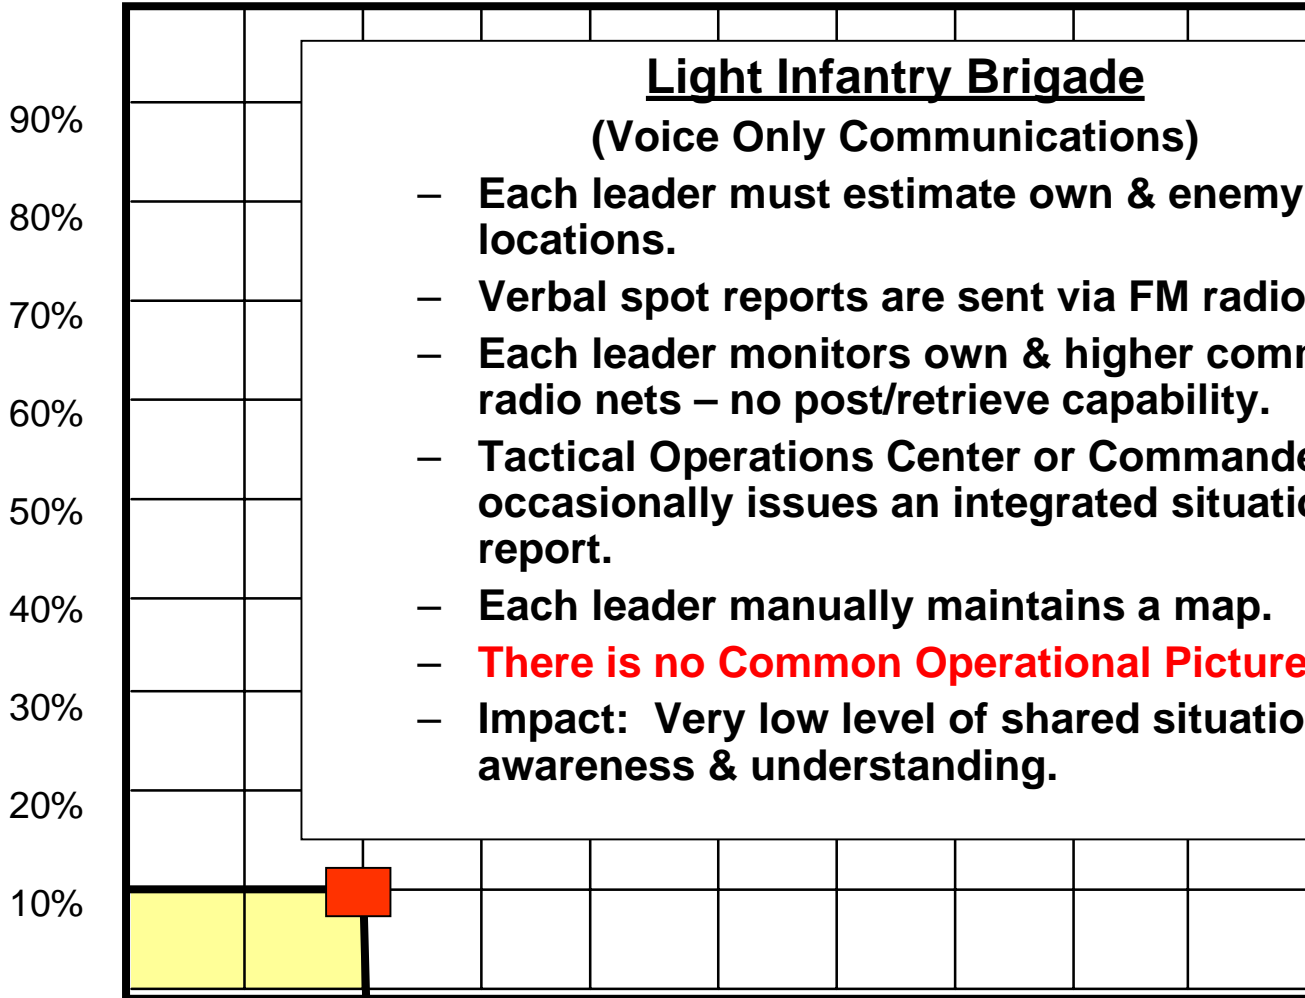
90%

80%

70%

60%

50%

40%

30%

20%

10%

**Light Infantry Brigade**

(Voice Only Communications)

– Each leader must estimate own & enemy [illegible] locations.

– Verbal spot reports are sent via FM radio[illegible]

– Each leader monitors own & higher comm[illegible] radio nets – no post/retrieve capability.

– Tactical Operations Center or Commande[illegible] occasionally issues an integrated situatio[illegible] report.

– Each leader manually maintains a map.

– There is no Common Operational Picture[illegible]

– Impact: Very low level of shared situatio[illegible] awareness & understanding.